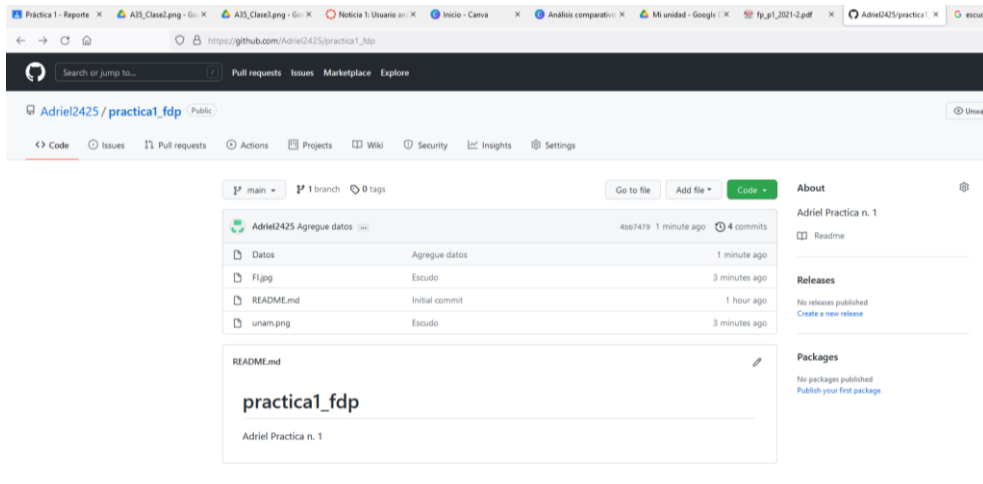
Práctica 1 - Reporte × A35_Clase2.png - Go × A35_Clase3.png - Go × Noticia 1: Usuario an × Inicio - Canva × Análisis comparativo × Mi unidad - Google D × fp_p1_2021-2.pdf × Adriel2425/practica1 × escu

https://github.com/Adriel2425/practica1_fdp

Search or jump to... / Pull requests Issues Marketplace Explore

Adriel2425 / practica1_fdp Public

Unwa

Code Issues Pull requests Actions Projects Wiki Security Insights Settings

main 1 branch 0 tags Go to file Add file Code

Adriel2425 Agregue datos ... 4bb7479 1 minute ago 4 commits

| | | |
|---|---|---|
| Datos | Agregue datos | 1 minute ago |
| FI.jpg | Escudo | 3 minutes ago |
| README.md | Initial commit | 1 hour ago |
| unam.png | Escudo | 3 minutes ago |

README.md

practica1_fdp

Adriel Practica n. 1

About

Adriel Practica n. 1

Readme

Releases

No releases published
Create a new release

Packages

No packages published
Publish your first package